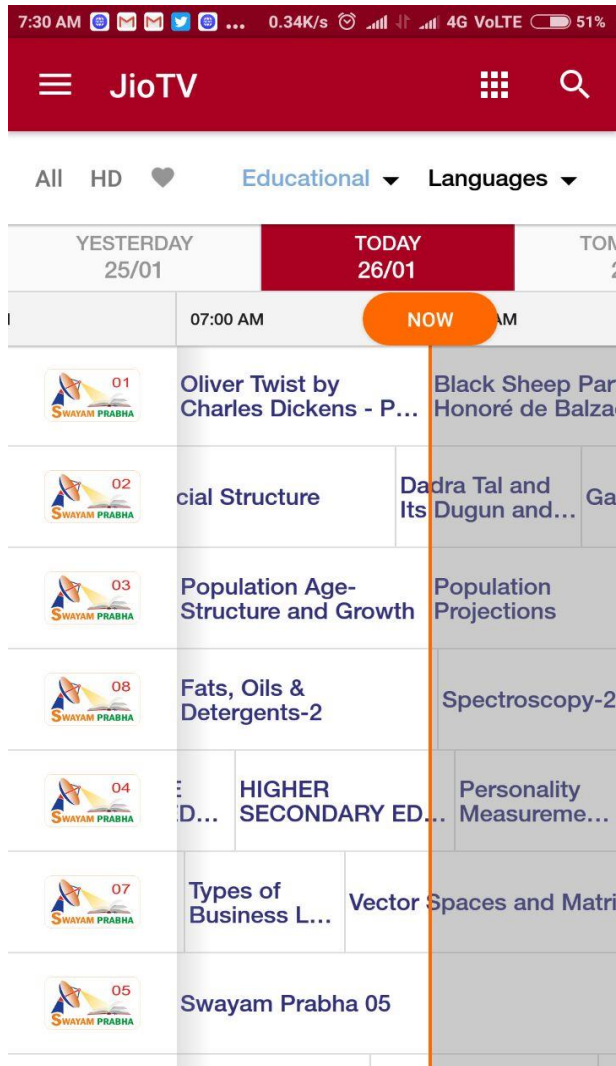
7:30 AM ... 0.34K/s 4G VoLTE 51%

JioTV

All HD Educational Languages

YESTERDAY 25/01
TODAY 26/01
TOM 2

07:00 AM NOW AM

01 SWAYAM PRABHA
Oliver Twist by Charles Dickens - P...
Black Sheep Par Honoré de Balza

02 SWAYAM PRABHA
cial Structure
Dadra Tal and Its Dugun and...
Ga

03 SWAYAM PRABHA
Population Age-Structure and Growth
Population Projections

08 SWAYAM PRABHA
Fats, Oils & Detergents-2
Spectroscopy-2

04 SWAYAM PRABHA
E D...
HIGHER SECONDARY ED...
Personality Measureme...

07 SWAYAM PRABHA
Types of Business L...
Vector Spaces and Matri

05 SWAYAM PRABHA
Swayam Prabha 05